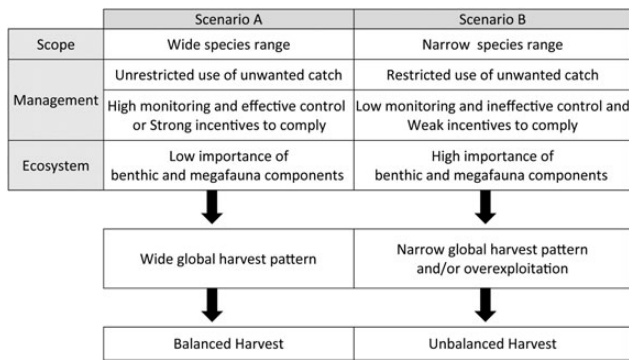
| | Scenario A | Scenario B |
|---|---|---|
| Scope | Wide species range | Narrow species range |
| Management | Unrestricted use of unwanted catch | Restricted use of unwanted catch |
| | High monitoring and effective control or Strong incentives to comply | Low monitoring and ineffective control and Weak incentives to comply |
| Ecosystem | Low importance of benthic and megafauna components | High importance of benthic and megafauna components |

| Wide global harvest pattern | Narrow global harvest pattern and/or overexploitation |
|---|---|

| Balanced Harvest | Unbalanced Harvest |
|---|---|